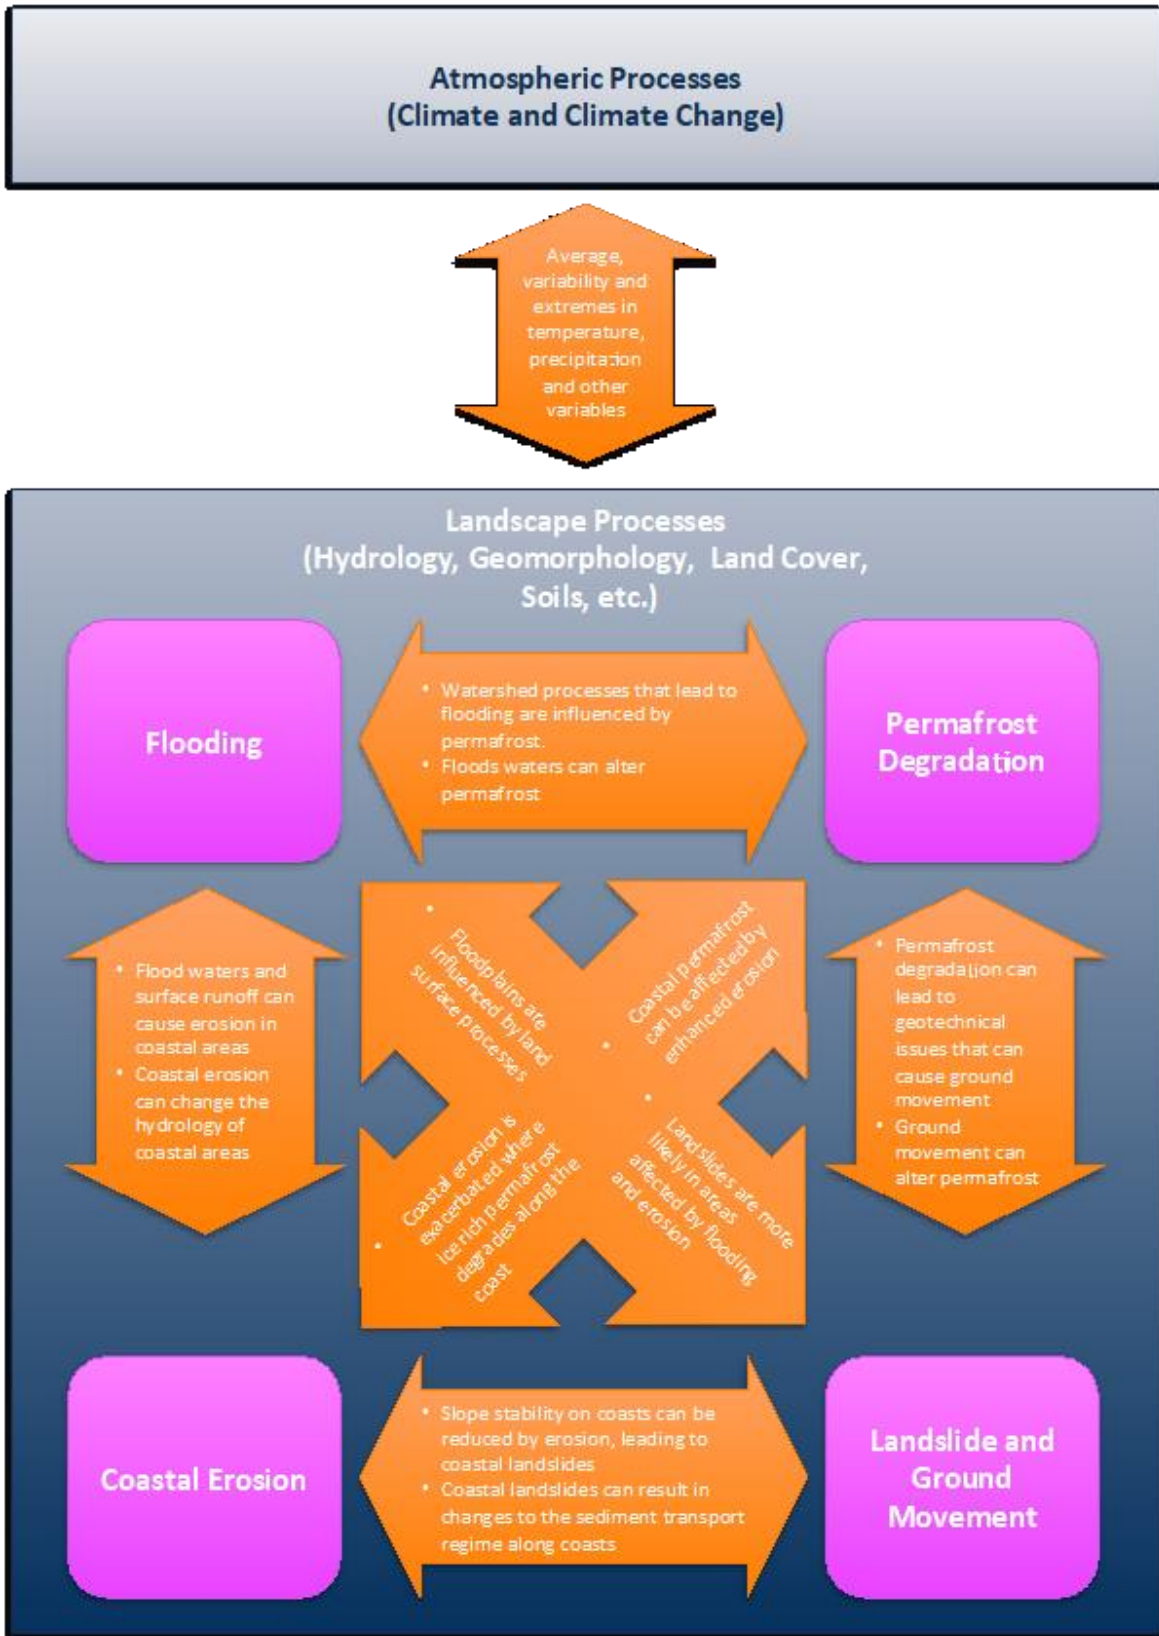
Atmospheric Processes
(Climate and Climate Change)

Average, variability and extremes in temperature, precipitation and other variables

Landscape Processes
(Hydrology, Geomorphology, Land Cover, Soils, etc.)

Flooding

- Watershed processes that lead to flooding are influenced by permafrost.
- Floods waters can alter permafrost

Permafrost Degradation

- Flood waters and surface runoff can cause erosion in coastal areas
- Coastal erosion can change the hydrology of coastal areas

- Floodplains are influenced by land surface processes

- Coastal permafrost can be affected by enhanced erosion

- Coastal erosion is exacerbated where ice rich permafrost degrades along the coast

- Landslides are more likely in areas affected by flooding and erosion

- Permafrost degradation can lead to geotechnical issues that can cause ground movement
- Ground movement can alter permafrost

Coastal Erosion

- Slope stability on coasts can be reduced by erosion, leading to coastal landslides
- Coastal landslides can result in changes to the sediment transport regime along coasts

Landslide and Ground Movement